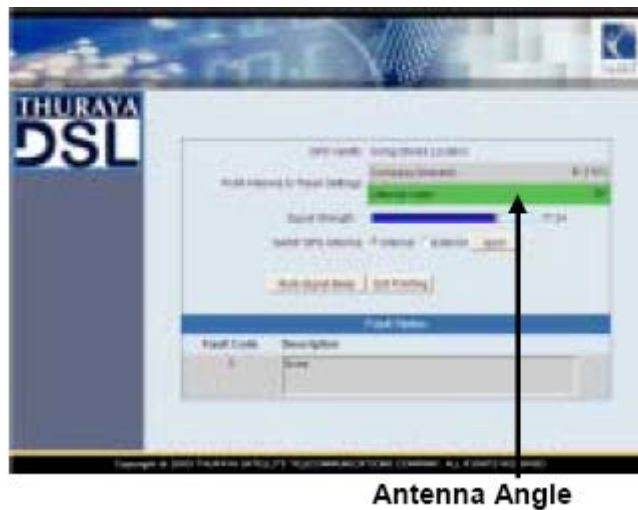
THURAYA
DSL

GPS Usage: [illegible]

Point Antenna to Reach Satellite: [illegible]

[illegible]

Signal Strength: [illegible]

Select GPS Antenna: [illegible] Apply

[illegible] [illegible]

Fault Status

Fault Code | Description

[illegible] | None

Copyright © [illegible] THURAYA SATELLITE TELECOMMUNICATIONS COMPANY. ALL RIGHTS RESERVED.

Antenna Angle